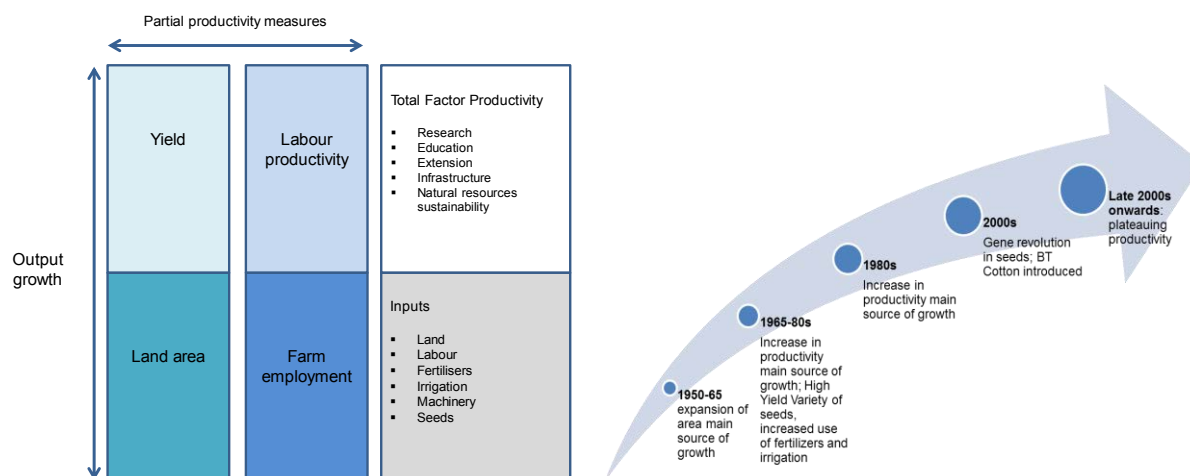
Partial productivity measures

Output growth

Yield

Land area

Labour productivity

Farm employment

Total Factor Productivity

- Research
- Education
- Extension
- Infrastructure
- Natural resources sustainability

Inputs

- Land
- Labour
- Fertilisers
- Irrigation
- Machinery
- Seeds

1950-65 expansion of area main source of growth

1965-80s Increase in productivity main source of growth; High Yield Variety of seeds, increased use of fertilizers and irrigation

1980s Increase in productivity main source of growth

2000s Gene revolution in seeds; BT Cotton introduced

Late 2000s onwards: plateauing productivity